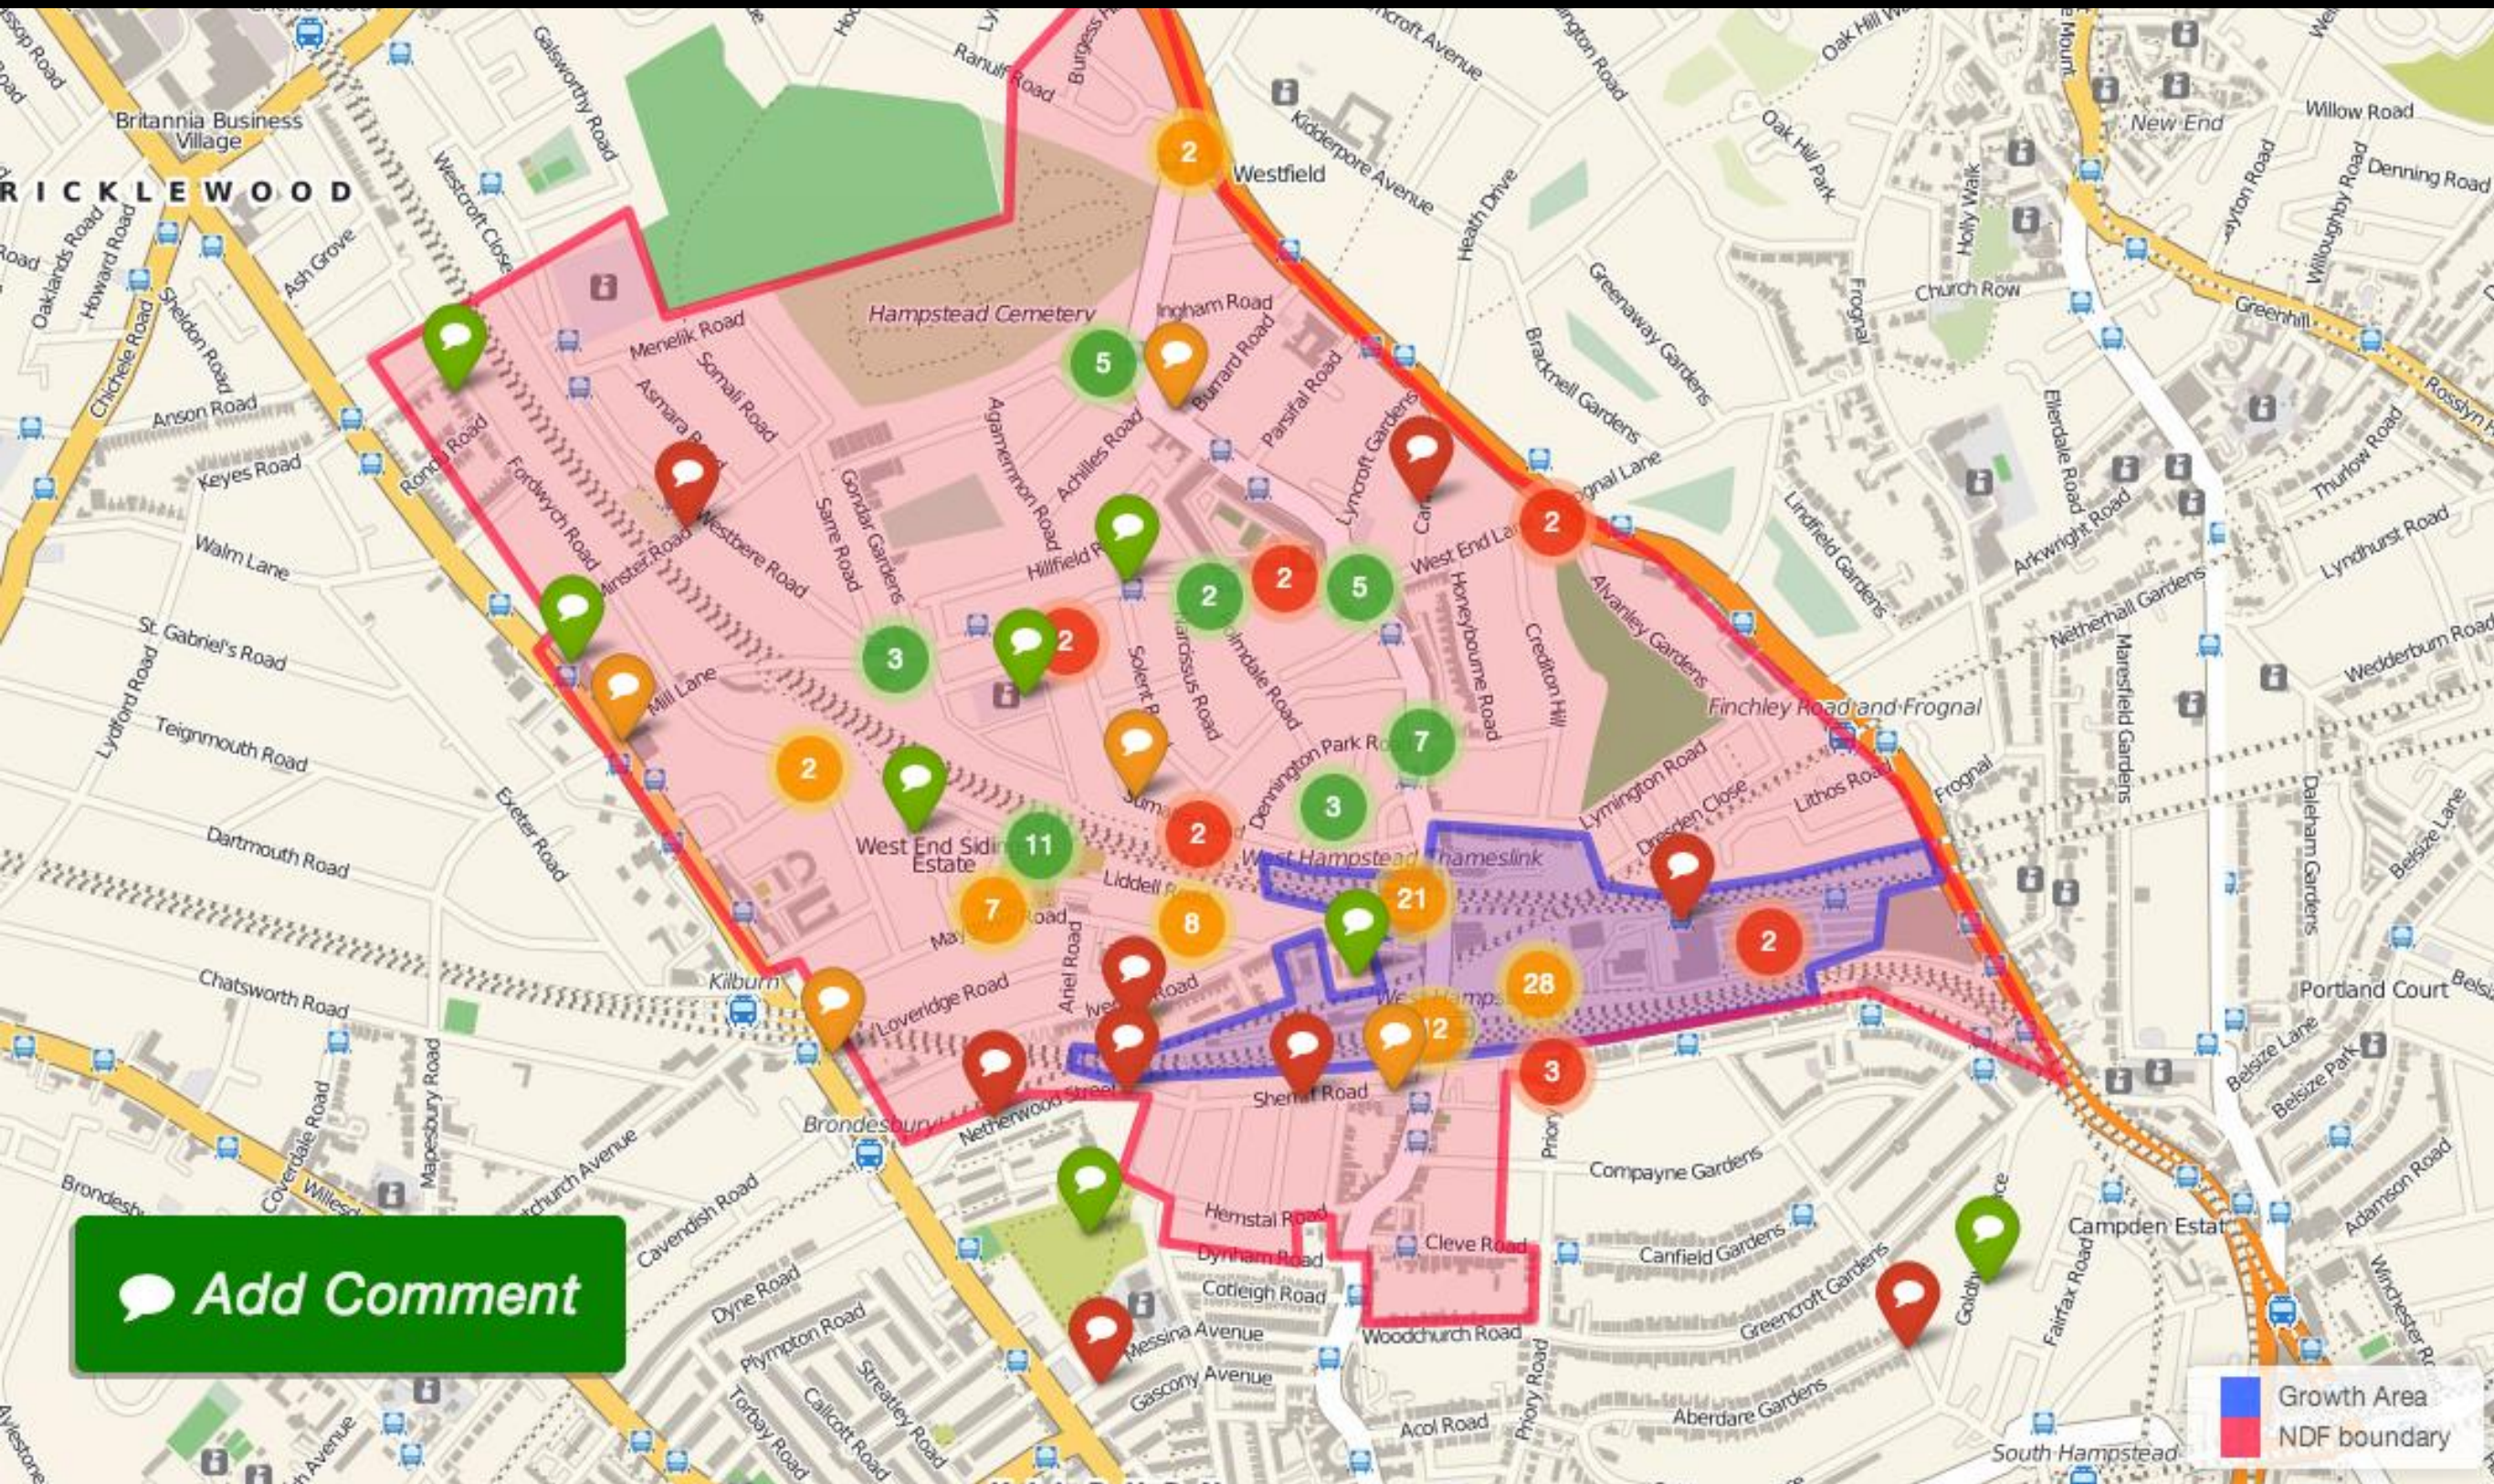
Britannia Business Village
CRICKLEWOOD
Hampstead Cemetery
Westfield
New End
Willow Road
Denning Road
Menelik Road
Somali Road
Asmara Road
Ingham Road
Burrard Road
Parsifal Road
Achilles Road
Agamemnon Road
Gondar Gardens
Sarre Road
Fordwych Road
Minster Road
Westbere Road
Hillfield Road
West End Lane
Honeybourne Road
Crediton Hill
Alvanley Gardens
Finchley Road and Frognal
Lymington Road
Dresden Close
Lithos Road
Mill Lane
West End Sidings Estate
Liddell Road
West Hampstead Thameslink
Loveridge Road
Ariel Road
Sherriff Road
Netherwood Street
Kilburn
Brondesbury
Hemstal Road
Dynham Road
Cotleigh Road
Messina Avenue
Gascony Avenue
Woodchurch Road
Cleve Road
Compayne Gardens
Canfield Gardens
Greencroft Gardens
Aberdare Gardens
Acol Road
Priory Road
Campden Estate
South Hampstead
Portland Court
Belsize Lane
Belsize Park
Church Row
Greenhill
Frognal
Arkwright Road
Netherhall Gardens
Maresfield Gardens
Wedderburn Road
Lyndhurst Road
Thurlow Road
Ellerdale Road
Lindfield Gardens
Greenaway Gardens
Bracknell Gardens
Heath Drive
Kidderpore Avenue
Oak Hill Park
Holly Walk
Anson Road
Keyes Road
Walm Lane
St. Gabriel's Road
Teignmouth Road
Dartmouth Road
Chatsworth Road
Exeter Road
Lydford Road
Oaklands Road
Howard Road
Chichele Road
Sheldon Road
Ash Grove
Westcroft Close
Galsworthy Road
Ranulf Road
Mapesbury Road
Cavendish Road
Dyne Road
Plympton Road
Streatley Road
Callcott Road
Torbay Road
Dennington Park Road
Solent Road
Narcissus Road
Pandora Road
Fairfax Road
Adamson Road
Winchester Road
Dalehem Gardens
2 5 2 5 3 2 2 7 3 2 11 2 21 7 8 28 2 12 3 2 2 2
Add Comment
Growth Area
NDF boundary